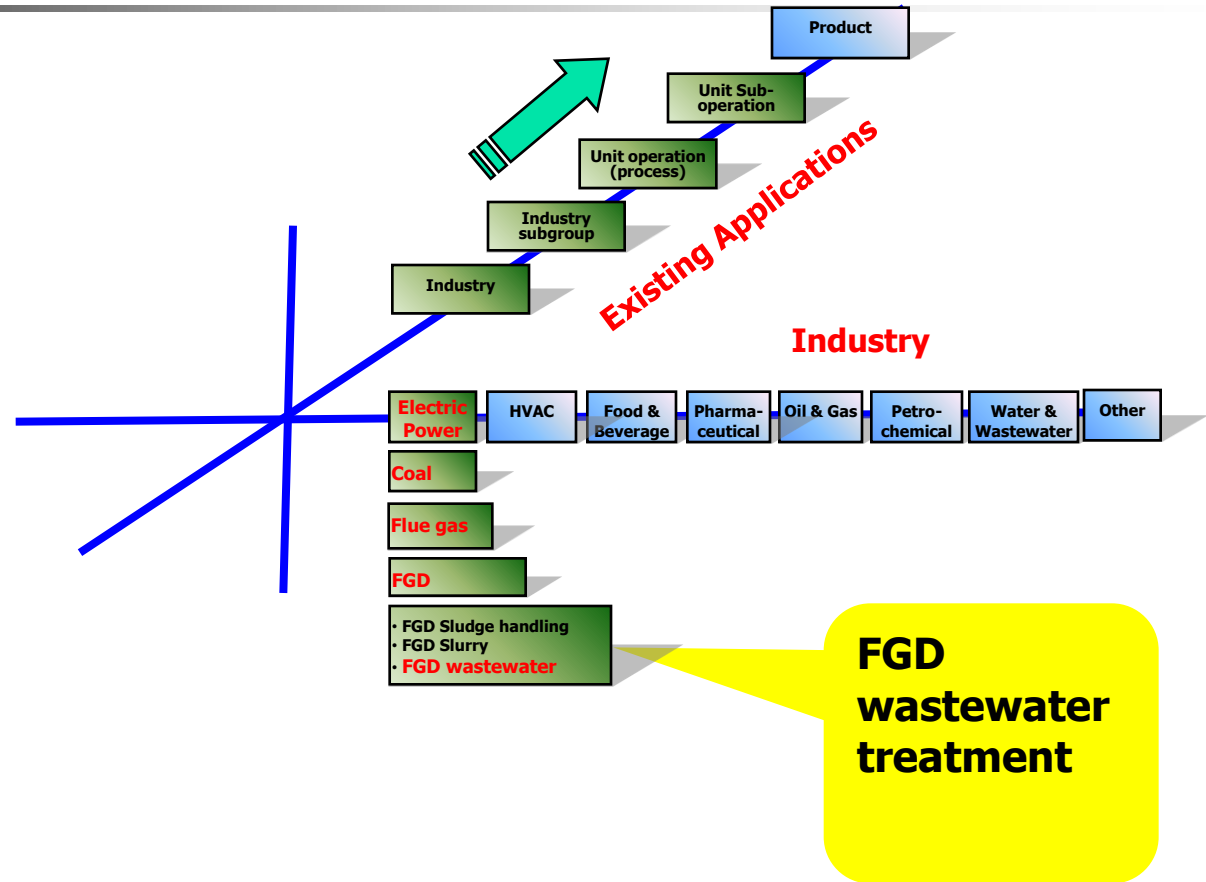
Product

Unit Sub-operation

Unit operation (process)

Industry subgroup

Industry

Existing Applications

Industry

Electric Power

HVAC

Food & Beverage

Pharma-ceutical

Oil & Gas

Petro-chemical

Water & Wastewater

Other

Coal

Flue gas

FGD

• FGD Sludge handling
• FGD Slurry
• FGD wastewater

FGD wastewater treatment